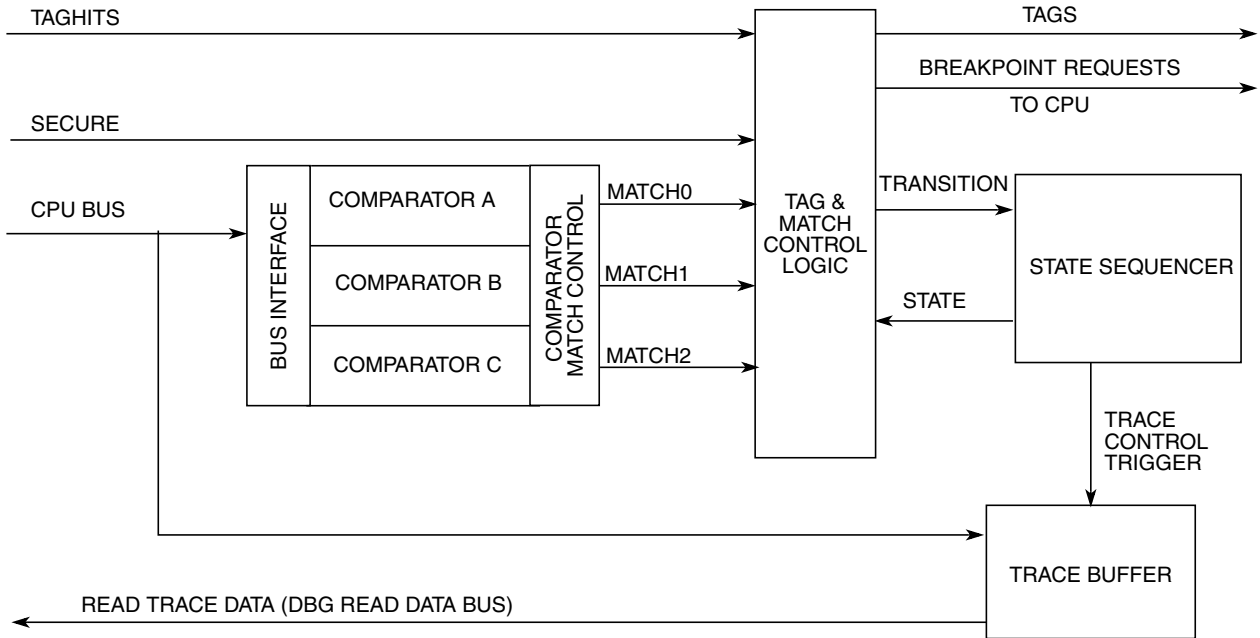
TAGHITS

TAGS

BREAKPOINT REQUESTS

TO CPU

SECURE

CPU BUS

BUS INTERFACE

COMPARATOR A

COMPARATOR B

COMPARATOR C

COMPARATOR MATCH CONTROL

MATCH0

MATCH1

MATCH2

TAG & MATCH CONTROL LOGIC

TRANSITION

STATE

STATE SEQUENCER

TRACE CONTROL TRIGGER

TRACE BUFFER

READ TRACE DATA (DBG READ DATA BUS)